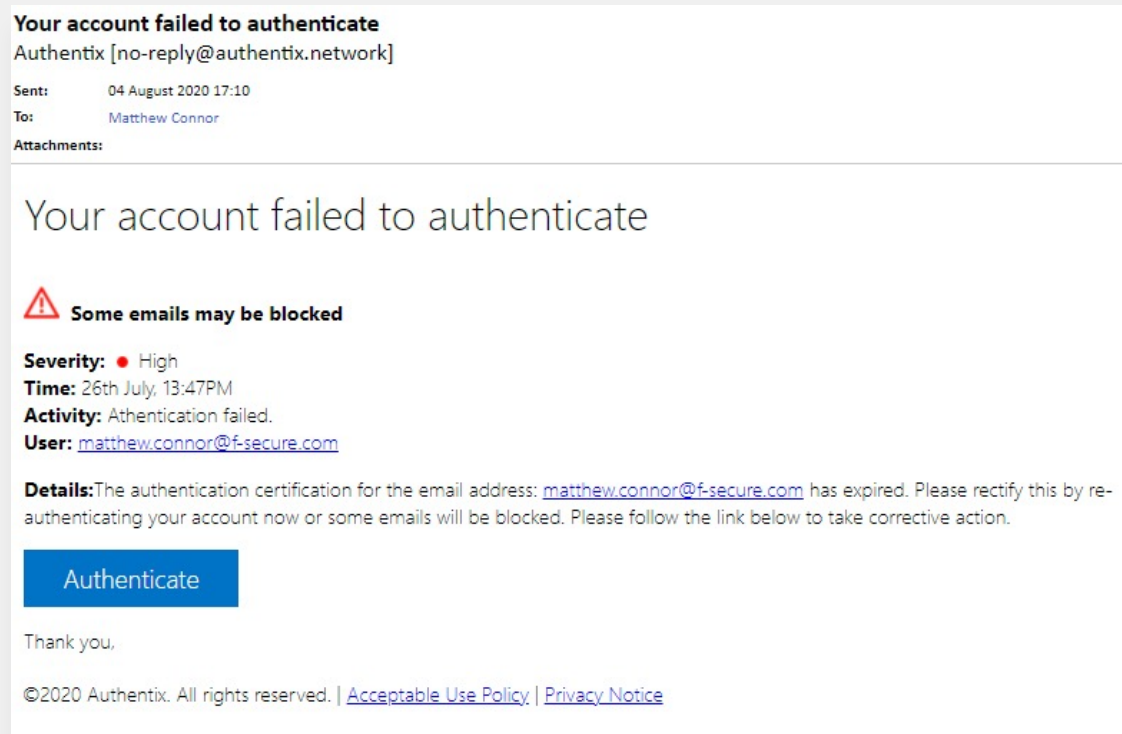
**Your account failed to authenticate**
Authentix [no-reply@authentix.network]

Sent: 04 August 2020 17:10
To: Matthew Connor
Attachments:

Your account failed to authenticate

**Some emails may be blocked**

**Severity:** • High
**Time:** 26th July, 13:47PM
**Activity:** Athentication failed.
**User:** matthew.connor@f-secure.com

**Details:**The authentication certification for the email address: matthew.connor@f-secure.com has expired. Please rectify this by re-authenticating your account now or some emails will be blocked. Please follow the link below to take corrective action.

Authenticate

Thank you,

©2020 Authentix. All rights reserved. | Acceptable Use Policy | Privacy Notice